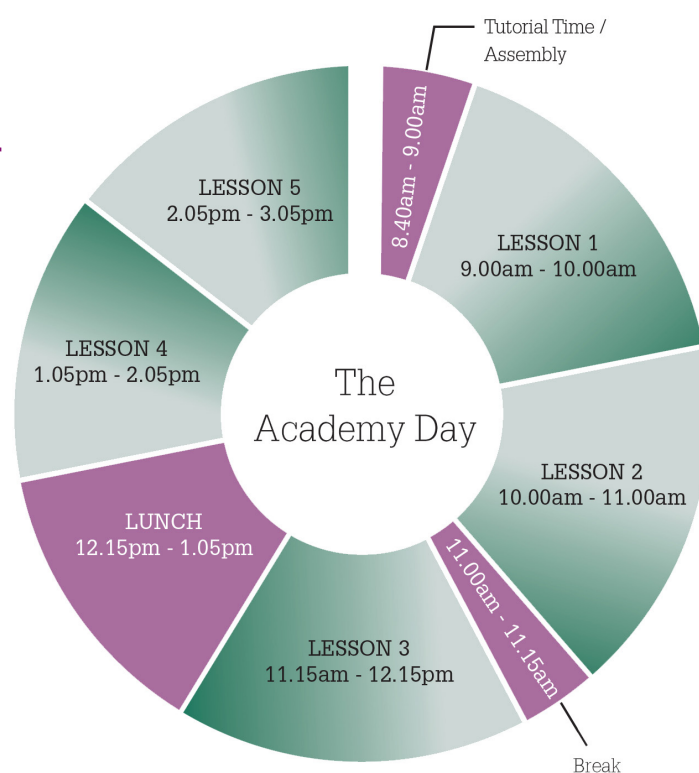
Tutorial Time / Assembly

8.40am - 9.00am

LESSON 1
9.00am - 10.00am

LESSON 2
10.00am - 11.00am

11.00am - 11.15am

Break

LESSON 3
11.15am - 12.15pm

LUNCH
12.15pm - 1.05pm

LESSON 4
1.05pm - 2.05pm

LESSON 5
2.05pm - 3.05pm

The Academy Day